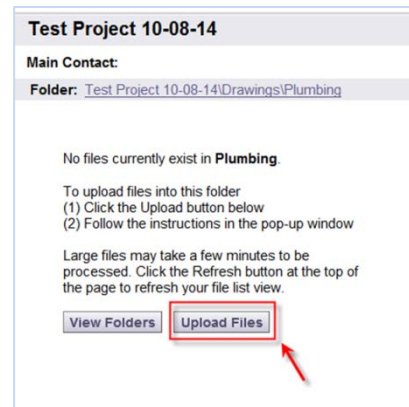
Test Project 10-08-14

Main Contact:

Folder: Test Project 10-08-14\Drawings\Plumbing

No files currently exist in **Plumbing**.

To upload files into this folder
(1) Click the Upload button below
(2) Follow the instructions in the pop-up window

Large files may take a few minutes to be processed. Click the Refresh button at the top of the page to refresh your file list view.

View Folders Upload Files